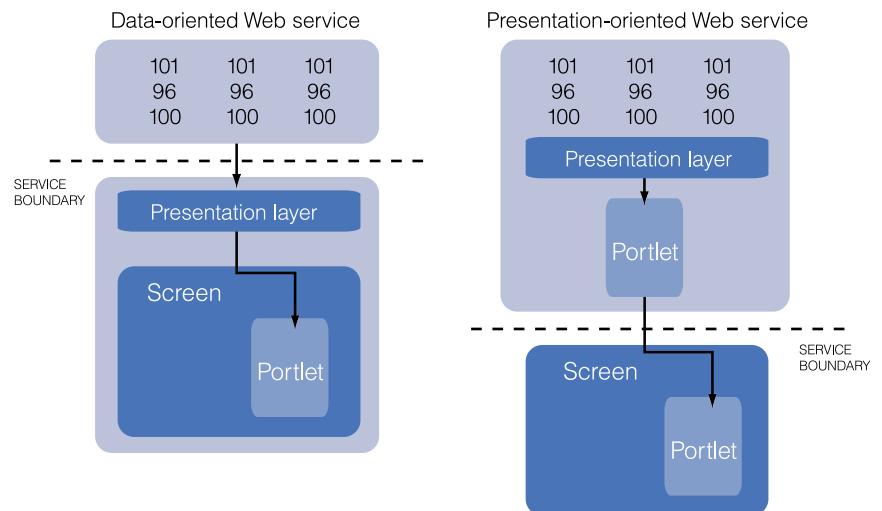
Data-oriented Web service

| 101 | 101 | 101 |
|---|---|---|
| 96 | 96 | 96 |
| 100 | 100 | 100 |

SERVICE BOUNDARY

Presentation layer

Screen

Portlet

Presentation-oriented Web service

| 101 | 101 | 101 |
|---|---|---|
| 96 | 96 | 96 |
| 100 | 100 | 100 |

Presentation layer

Portlet

SERVICE BOUNDARY

Screen

Portlet